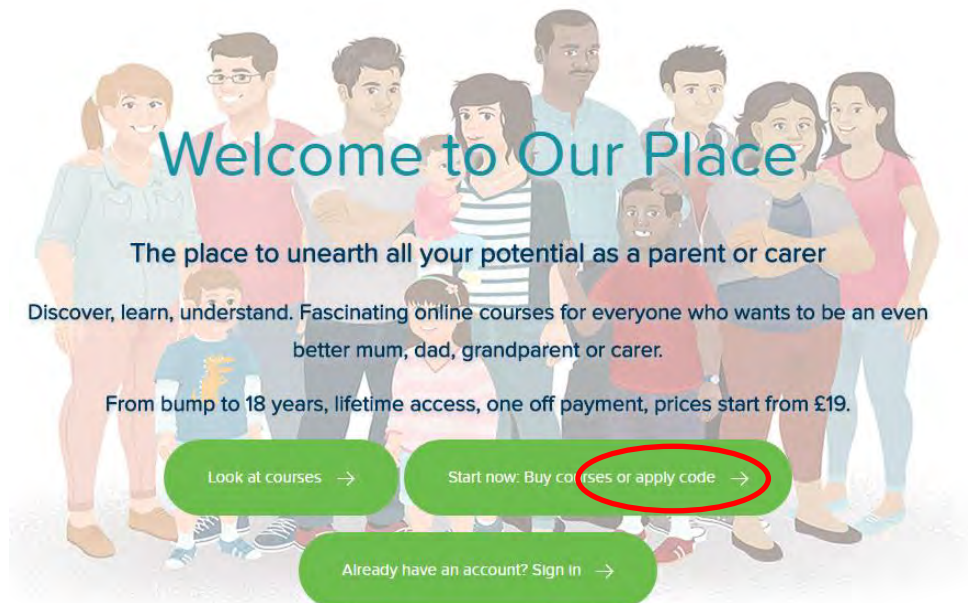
Welcome to Our Place

The place to unearth all your potential as a parent or carer

Discover, learn, understand. Fascinating online courses for everyone who wants to be an even better mum, dad, grandparent or carer.

From bump to 18 years, lifetime access, one off payment, prices start from £19.

Look at courses →

Start now: Buy courses or apply code →

Already have an account? Sign in →